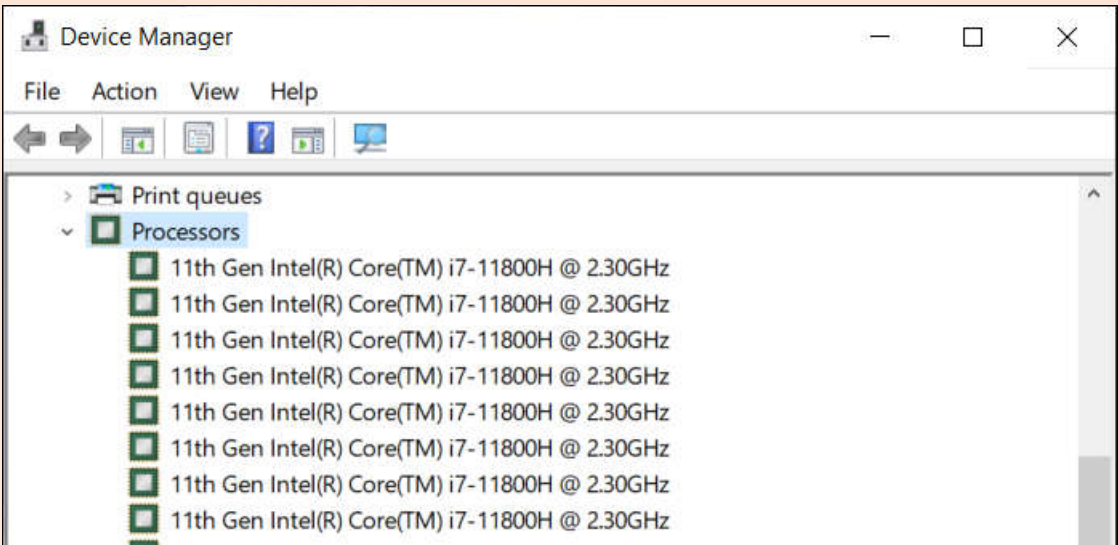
Device Manager

File Action View Help

Print queues
Processors
11th Gen Intel(R) Core(TM) i7-11800H @ 2.30GHz
11th Gen Intel(R) Core(TM) i7-11800H @ 2.30GHz
11th Gen Intel(R) Core(TM) i7-11800H @ 2.30GHz
11th Gen Intel(R) Core(TM) i7-11800H @ 2.30GHz
11th Gen Intel(R) Core(TM) i7-11800H @ 2.30GHz
11th Gen Intel(R) Core(TM) i7-11800H @ 2.30GHz
11th Gen Intel(R) Core(TM) i7-11800H @ 2.30GHz
11th Gen Intel(R) Core(TM) i7-11800H @ 2.30GHz